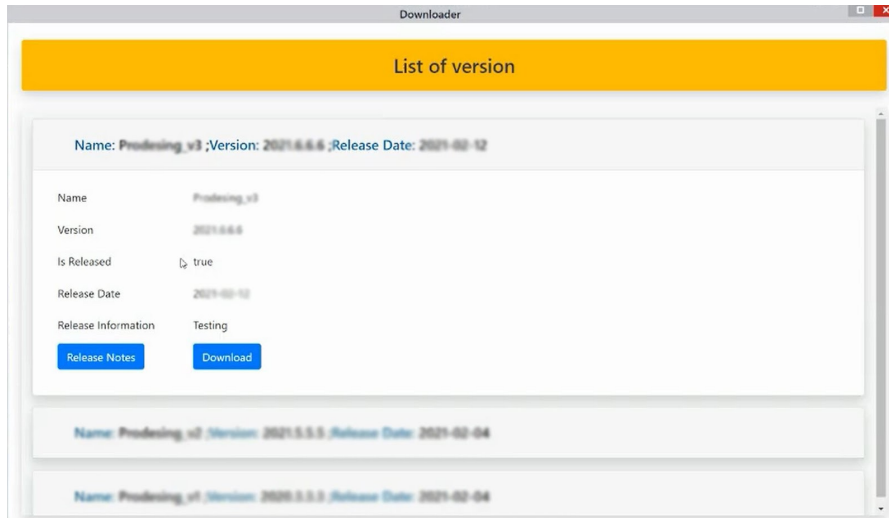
Downloader

List of version

Name: Prodesing_v3 ;Version: 2021.6.6.6 ;Release Date: 2021-02-12

Name Prodesing_v3

Version 2021.6.6.6

Is Released true

Release Date 2021-02-12

Release Information Testing

Release Notes

Download

Name: Prodesing_v2 ;Version: 2021.5.5.5 ;Release Date: 2021-02-04

Name: Prodesing_v1 ;Version: 2020.3.3.3 ;Release Date: 2021-02-04